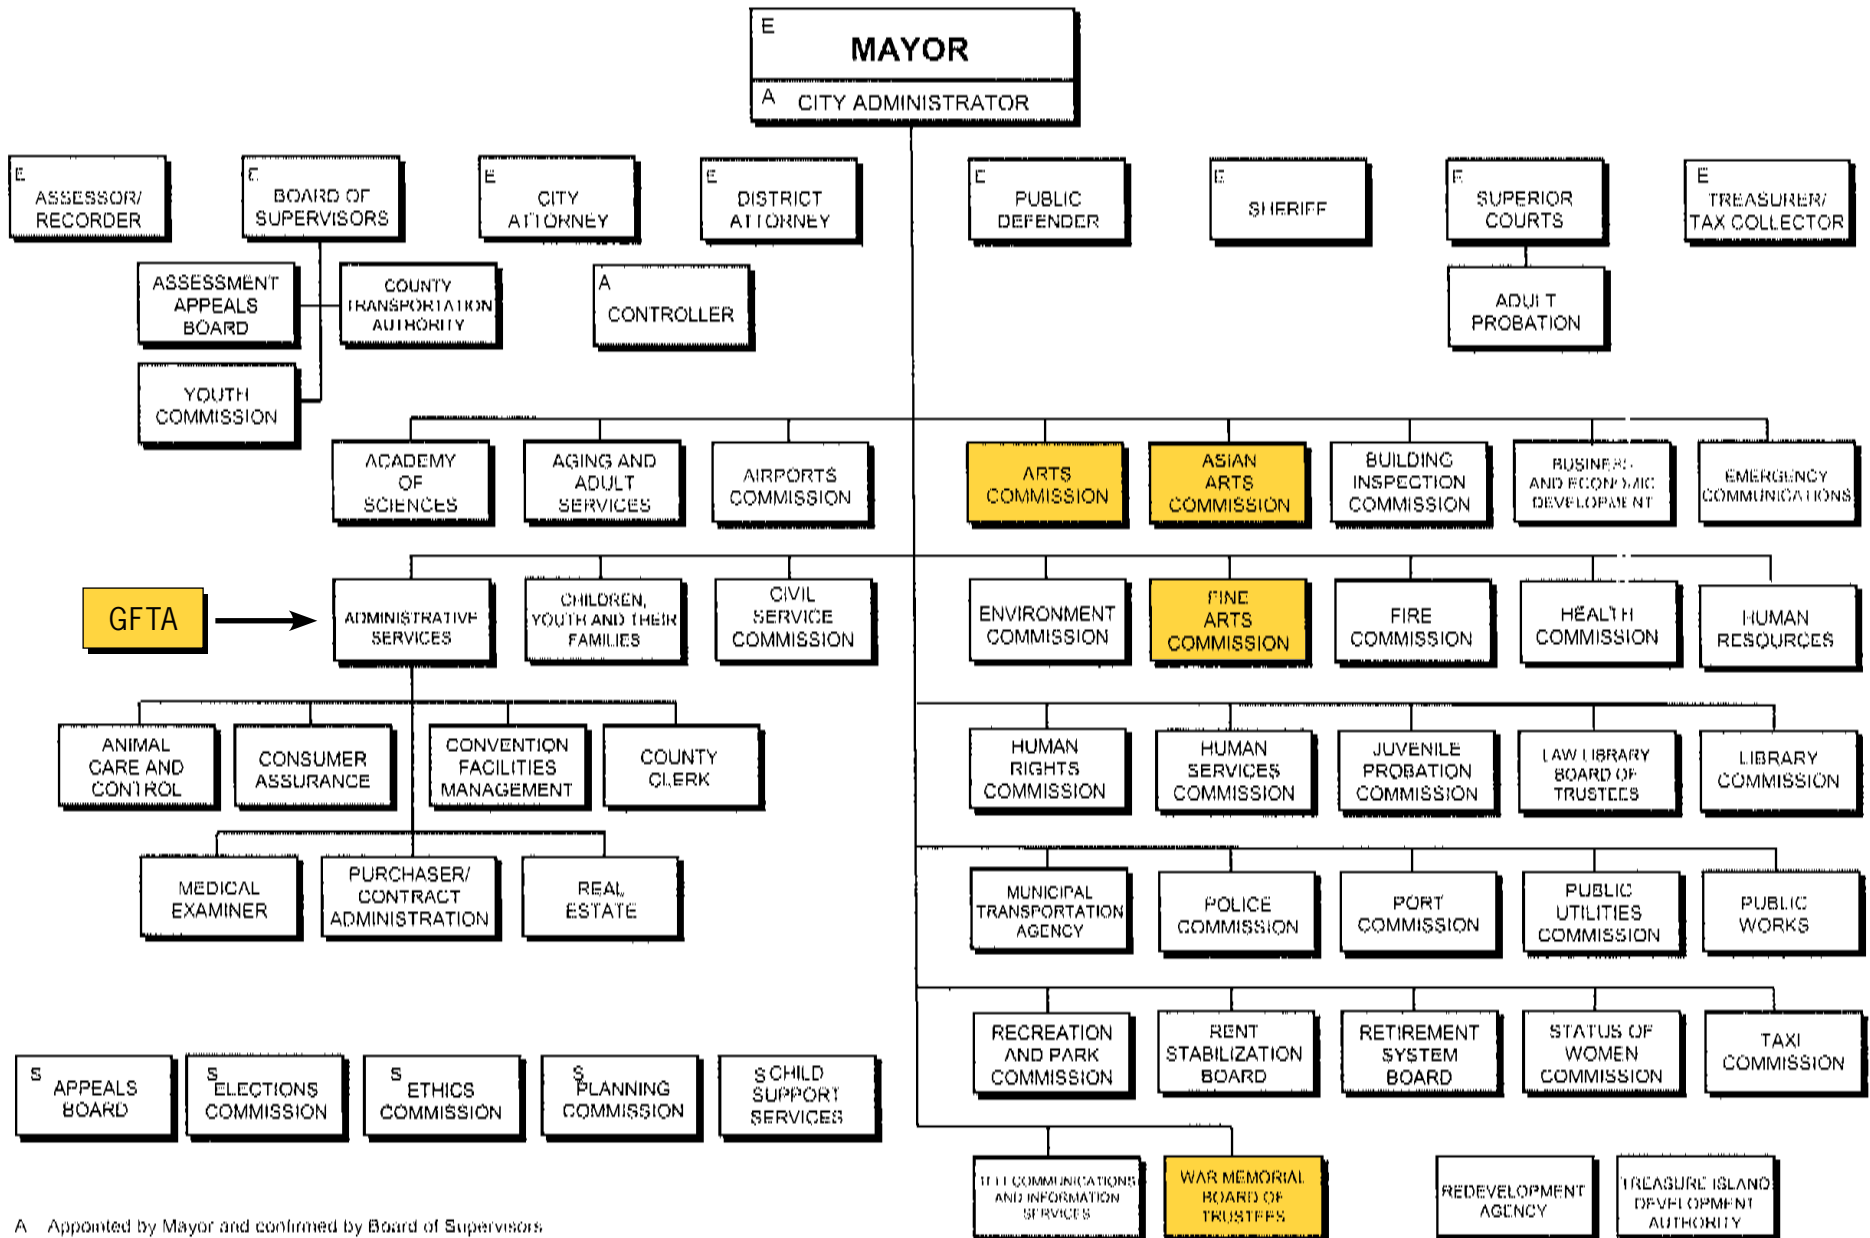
E
MAYOR
A CITY ADMINISTRATOR

E ASSESSOR/ RECORDER

E BOARD OF SUPERVISORS

E CITY ATTORNEY

E DISTRICT ATTORNEY

E PUBLIC DEFENDER

E SHERIFF

E SUPERIOR COURTS

E TREASURER/ TAX COLLECTOR

ASSESSMENT APPEALS BOARD

COUNTY TRANSPORTATION AUTHORITY

A CONTROLLER

ADULT PROBATION

YOUTH COMMISSION

ACADEMY OF SCIENCES

AGING AND ADULT SERVICES

AIRPORTS COMMISSION

ARTS COMMISSION

ASIAN ARTS COMMISSION

BUILDING INSPECTION COMMISSION

BUSINESS AND ECONOMIC DEVELOPMENT

EMERGENCY COMMUNICATIONS

GFTA

ADMINISTRATIVE SERVICES

CHILDREN, YOUTH AND THEIR FAMILIES

CIVIL SERVICE COMMISSION

ENVIRONMENT COMMISSION

FINE ARTS COMMISSION

FIRE COMMISSION

HEALTH COMMISSION

HUMAN RESOURCES

ANIMAL CARE AND CONTROL

CONSUMER ASSURANCE

CONVENTION FACILITIES MANAGEMENT

COUNTY CLERK

HUMAN RIGHTS COMMISSION

HUMAN SERVICES COMMISSION

JUVENILE PROBATION COMMISSION

LAW LIBRARY BOARD OF TRUSTEES

LIBRARY COMMISSION

MEDICAL EXAMINER

PURCHASER/ CONTRACT ADMINISTRATION

REAL ESTATE

MUNICIPAL TRANSPORTATION AGENCY

POLICE COMMISSION

PORT COMMISSION

PUBLIC UTILITIES COMMISSION

PUBLIC WORKS

S APPEALS BOARD

S ELECTIONS COMMISSION

S ETHICS COMMISSION

S PLANNING COMMISSION

S CHILD SUPPORT SERVICES

RECREATION AND PARK COMMISSION

RENT STABILIZATION BOARD

RETIREMENT SYSTEM BOARD

STATUS OF WOMEN COMMISSION

TAXI COMMISSION

TELECOMMUNICATIONS AND INFORMATION SERVICES

WAR MEMORIAL BOARD OF TRUSTEES

REDEVELOPMENT AGENCY

TREASURE ISLAND DEVELOPMENT AUTHORITY

A Appointed by Mayor and confirmed by Board of Supervisors